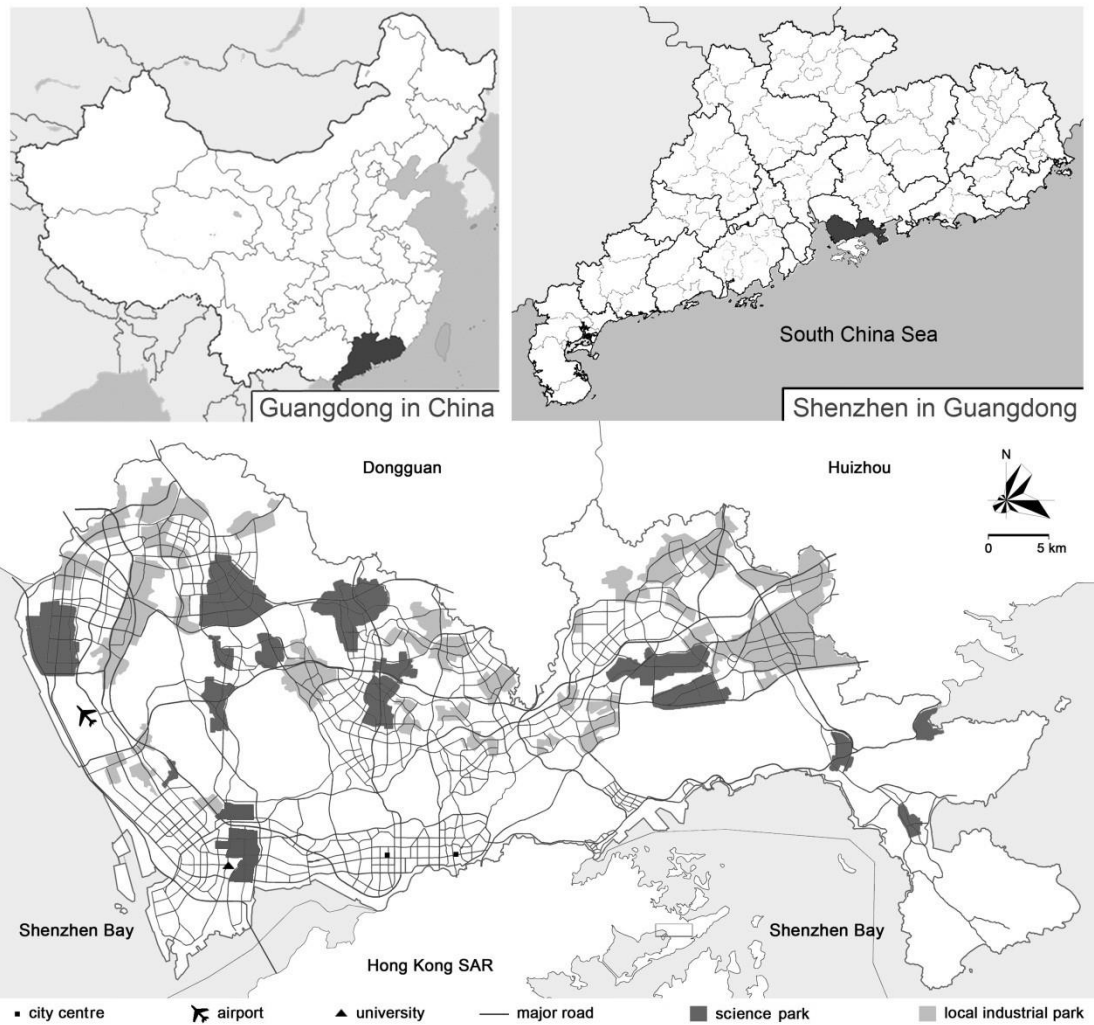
Guangdong in China

South China Sea

Shenzhen in Guangdong

Dongguan

Huizhou

N

0 5 km

Shenzhen Bay

Hong Kong SAR

Shenzhen Bay

▪ city centre ✈ airport ▲ university — major road ■ science park ■ local industrial park